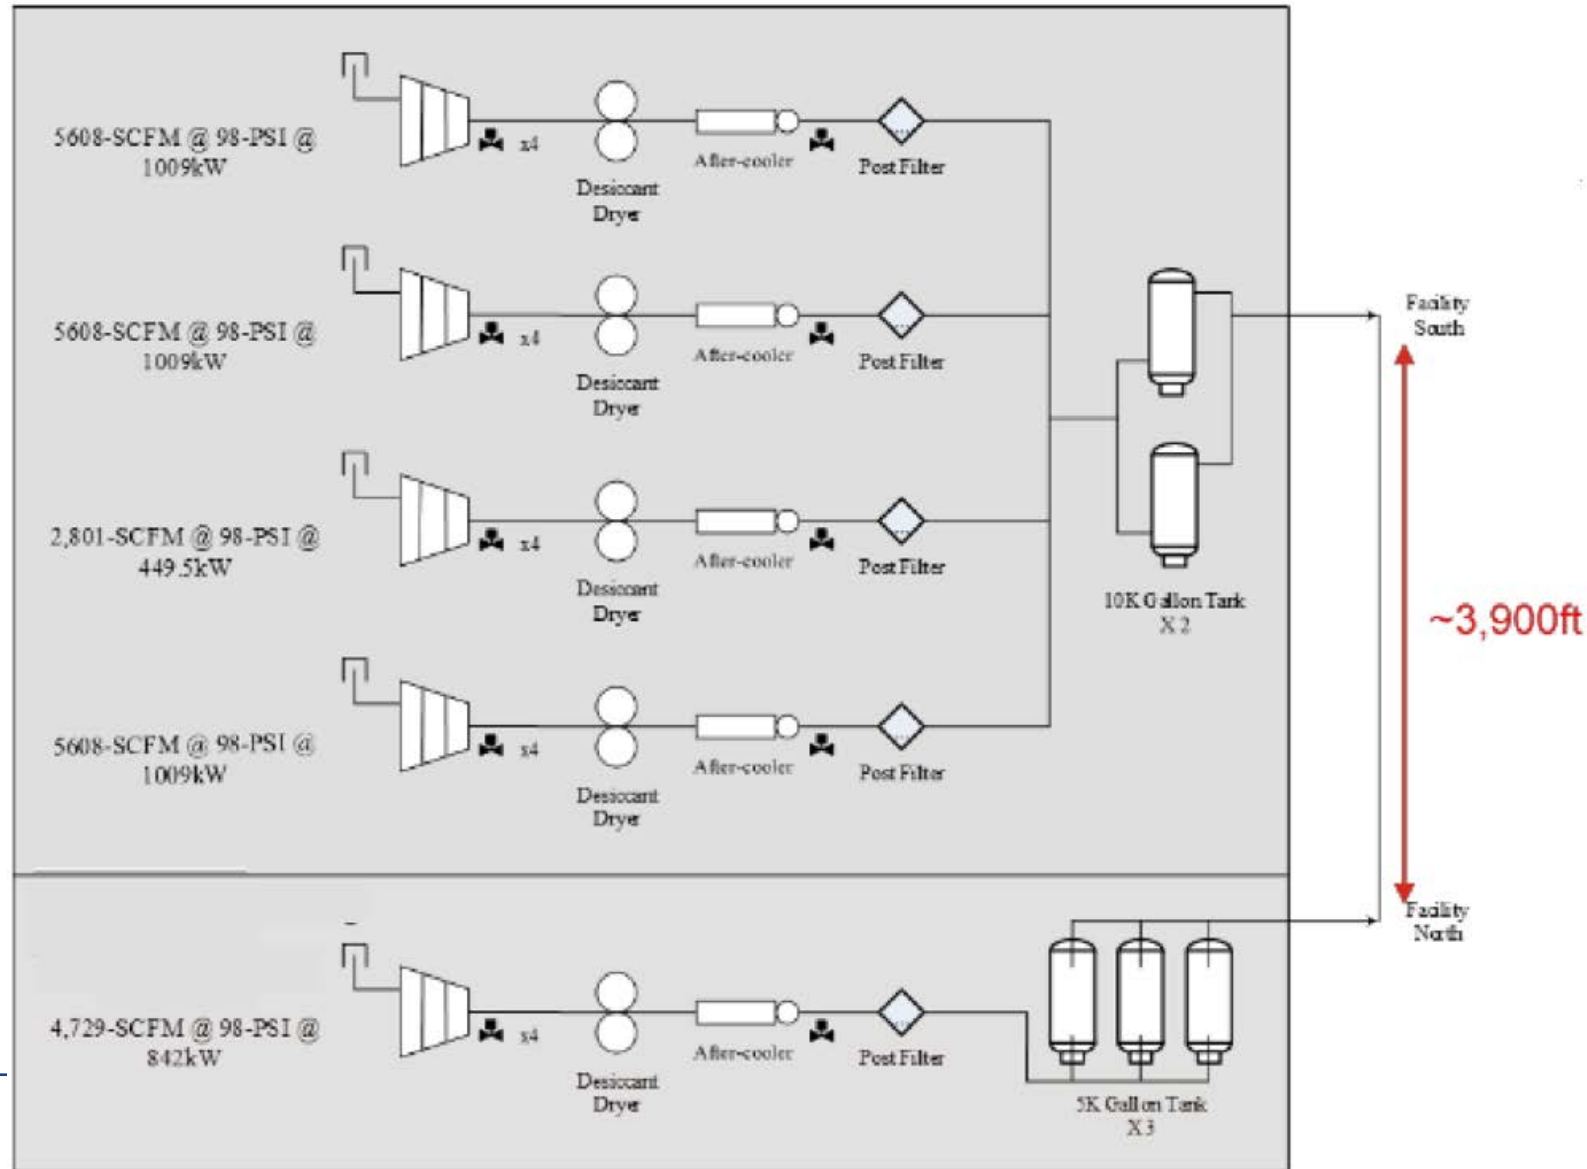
5608-SCFM @ 98-PSI @ 1009kW

x4

Desiccant Dryer

After-cooler

Post Filter

5608-SCFM @ 98-PSI @ 1009kW

x4

Desiccant Dryer

After-cooler

Post Filter

2,801-SCFM @ 98-PSI @ 449.5kW

x4

Desiccant Dryer

After-cooler

Post Filter

5608-SCFM @ 98-PSI @ 1009kW

x4

Desiccant Dryer

After-cooler

Post Filter

10K Gallon Tank X 2

Facility South

~3,900ft

Facility North

4,729-SCFM @ 98-PSI @ 842kW

x4

Desiccant Dryer

After-cooler

Post Filter

5K Gallon Tank X 3